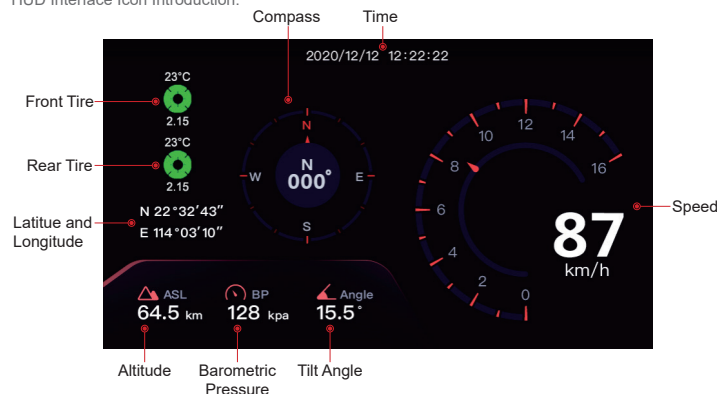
HUD Interface Icon Introduction:

Compass

Time

2020/12/12 12:22:22

Front Tire

23°C

2.15

Rear Tire

23°C

2.15

Latitue and Longitude

N 22°32′43″

E 114°03′10″

N

W

E

S

N

000°

0

2

4

6

8

10

12

14

16

87

km/h

Speed

ASL

64.5 km

BP

128 kpa

Angle

15.5°

Altitude

Barometric Pressure

Tilt Angle